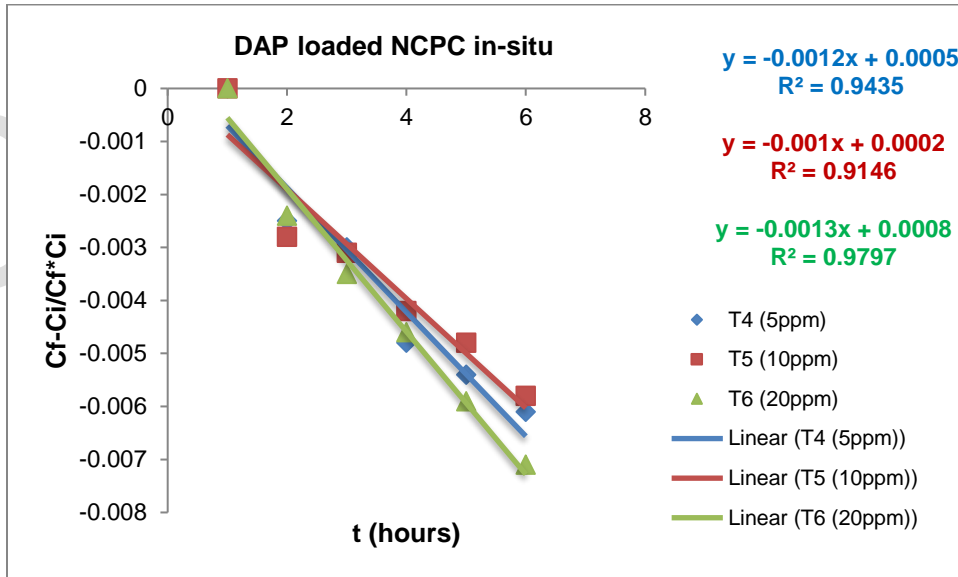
DAP loaded NCPC in-situ

y = -0.0012x + 0.0005
R² = 0.9435

y = -0.001x + 0.0002
R² = 0.9146

y = -0.0013x + 0.0008
R² = 0.9797

Cf-Ci/Cf*Ci

0
-0.001
-0.002
-0.003
-0.004
-0.005
-0.006
-0.007
-0.008

0
2
4
6
8

t (hours)

T4 (5ppm)
T5 (10ppm)
T6 (20ppm)
Linear (T4 (5ppm))
Linear (T5 (10ppm))
Linear (T6 (20ppm))